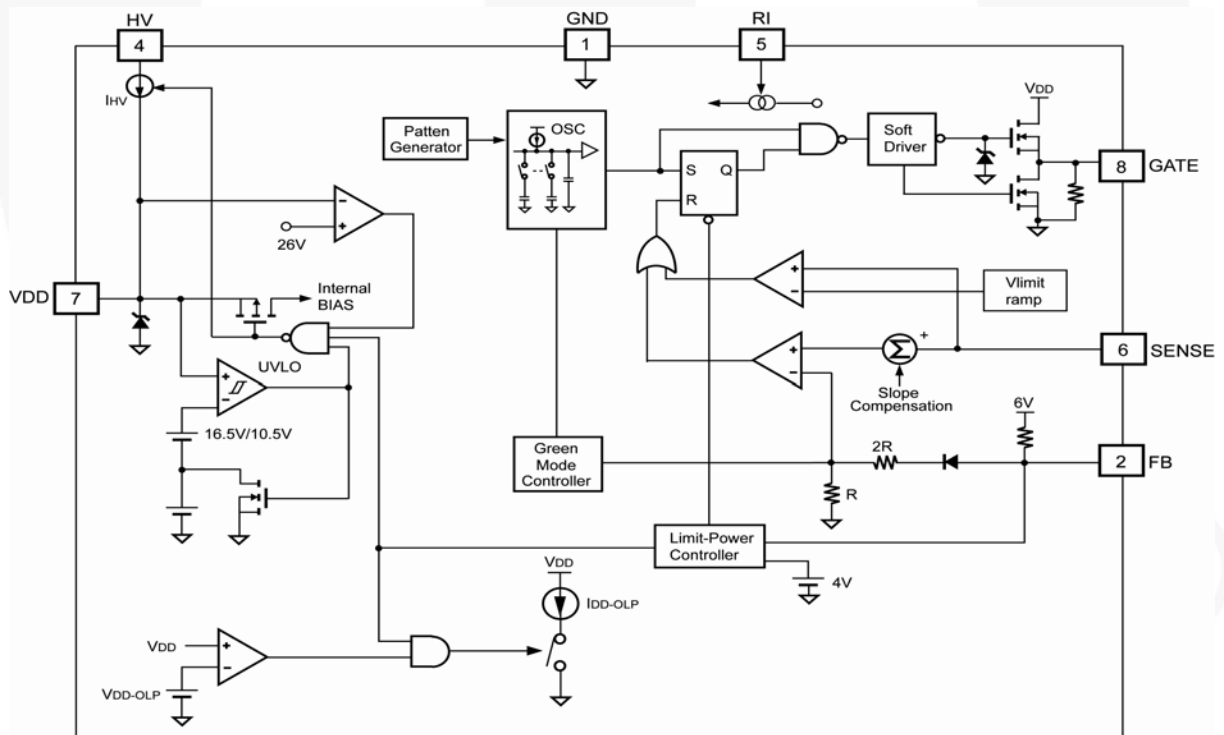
HV
4
GND
1
RI
5
IHV
VDD
Patten Generator
OSC
S
Q
R
Soft Driver
8
GATE
26V
VDD
7
Internal BIAS
Vlimit ramp
UVLO
6
SENSE
Slope Compensation
16.5V/10.5V
6V
Green Mode Controller
2R
R
2
FB
Limit-Power Controller
4V
VDD
IDD-OLP
VDD
VDD-OLP